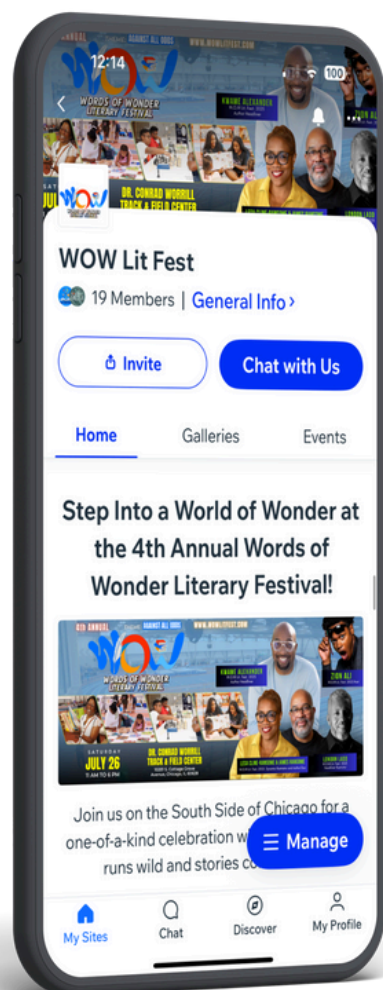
12:14
100
AGAINST ALL ODDS
WWW.WOWLITFEST.COM
WOW
WORDS OF WONDER LITERARY FESTIVAL
KWAME ALEXANDER
ZION AL
DR. CONRAD WORRILL TRACK & FIELD CENTER
WOW Lit Fest
19 Members | General Info ›
Invite
Chat with Us
Home
Galleries
Events
Step Into a World of Wonder at the 4th Annual Words of Wonder Literary Festival!
4TH ANNUAL
AGAINST ALL ODDS
WWW.WOWLITFEST.COM
WOW
WORDS OF WONDER LITERARY FESTIVAL
KWAME ALEXANDER
ZION ALI
SATURDAY
JULY 26
11 AM TO 6 PM
DR. CONRAD WORRILL TRACK & FIELD CENTER
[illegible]
LEXIE ELLIOTT
LENIAR LASSE
Join us on the South Side of Chicago for a one-of-a-kind celebration w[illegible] runs wild and stories c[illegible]
Manage
My Sites
Chat
Discover
My Profile